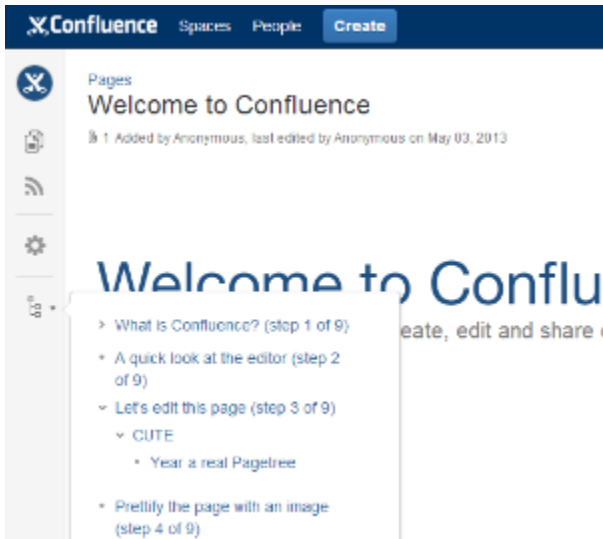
Confluence Spaces People Create

Pages

Welcome to Confluence

1 Added by Anonymous, last edited by Anonymous on May 03, 2013

Welcome to Conflu

eate, edit and share

What is Confluence? (step 1 of 9)

A quick look at the editor (step 2 of 9)

Let's edit this page (step 3 of 9)

CUTE

Year a real Pagetree

Prettify the page with an image (step 4 of 9)